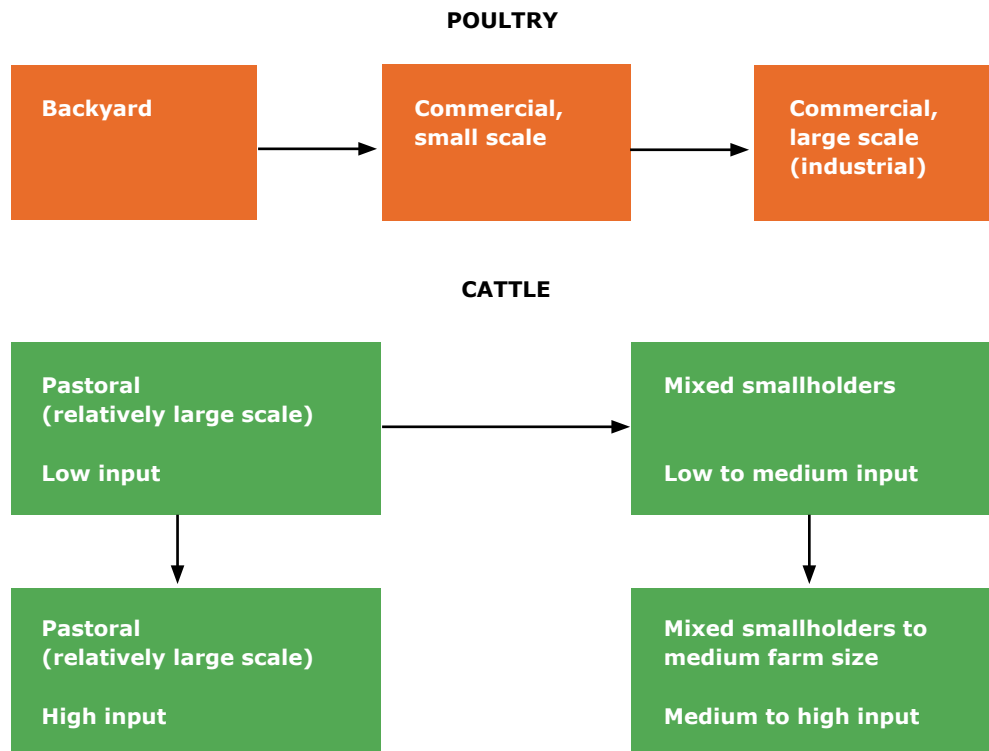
POULTRY

Backyard

Commercial, small scale

Commercial, large scale (industrial)

CATTLE

Pastoral (relatively large scale)

Low input

Mixed smallholders

Low to medium input

Pastoral (relatively large scale)

High input

Mixed smallholders to medium farm size

Medium to high input